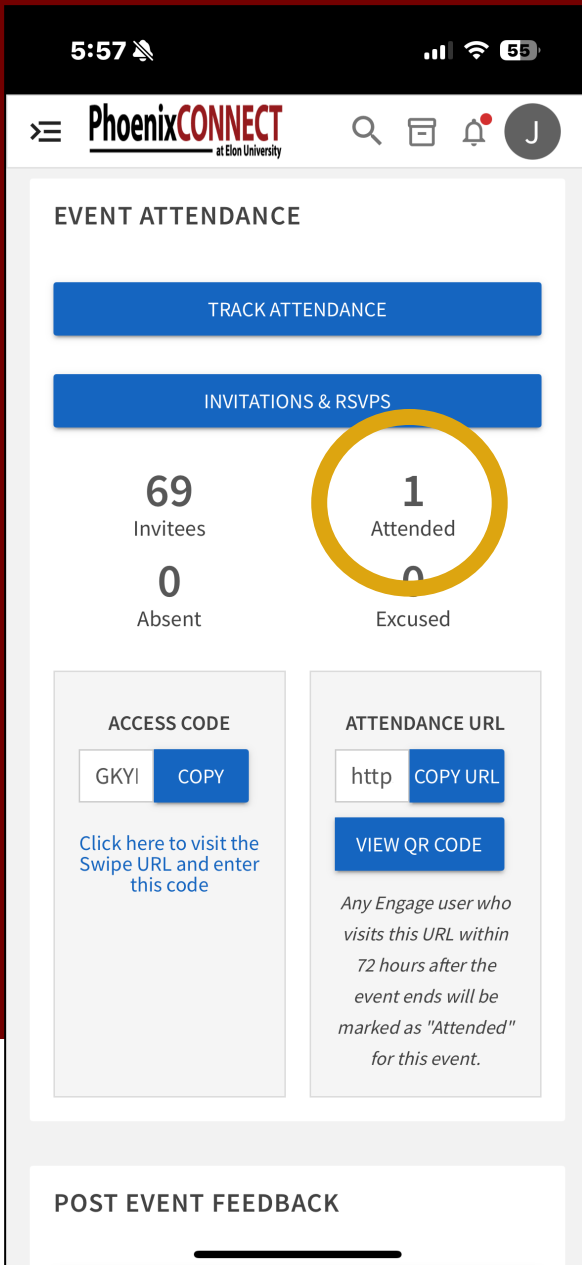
5:57

55

PhoenixCONNECT
at Elon University

J

EVENT ATTENDANCE

TRACK ATTENDANCE

INVITATIONS & RSVPS

69
Invitees

1
Attended

0
Absent

0
Excused

ACCESS CODE

GKYI

COPY

Click here to visit the Swipe URL and enter this code

ATTENDANCE URL

http

COPY URL

VIEW QR CODE

Any Engage user who visits this URL within 72 hours after the event ends will be marked as "Attended" for this event.

POST EVENT FEEDBACK